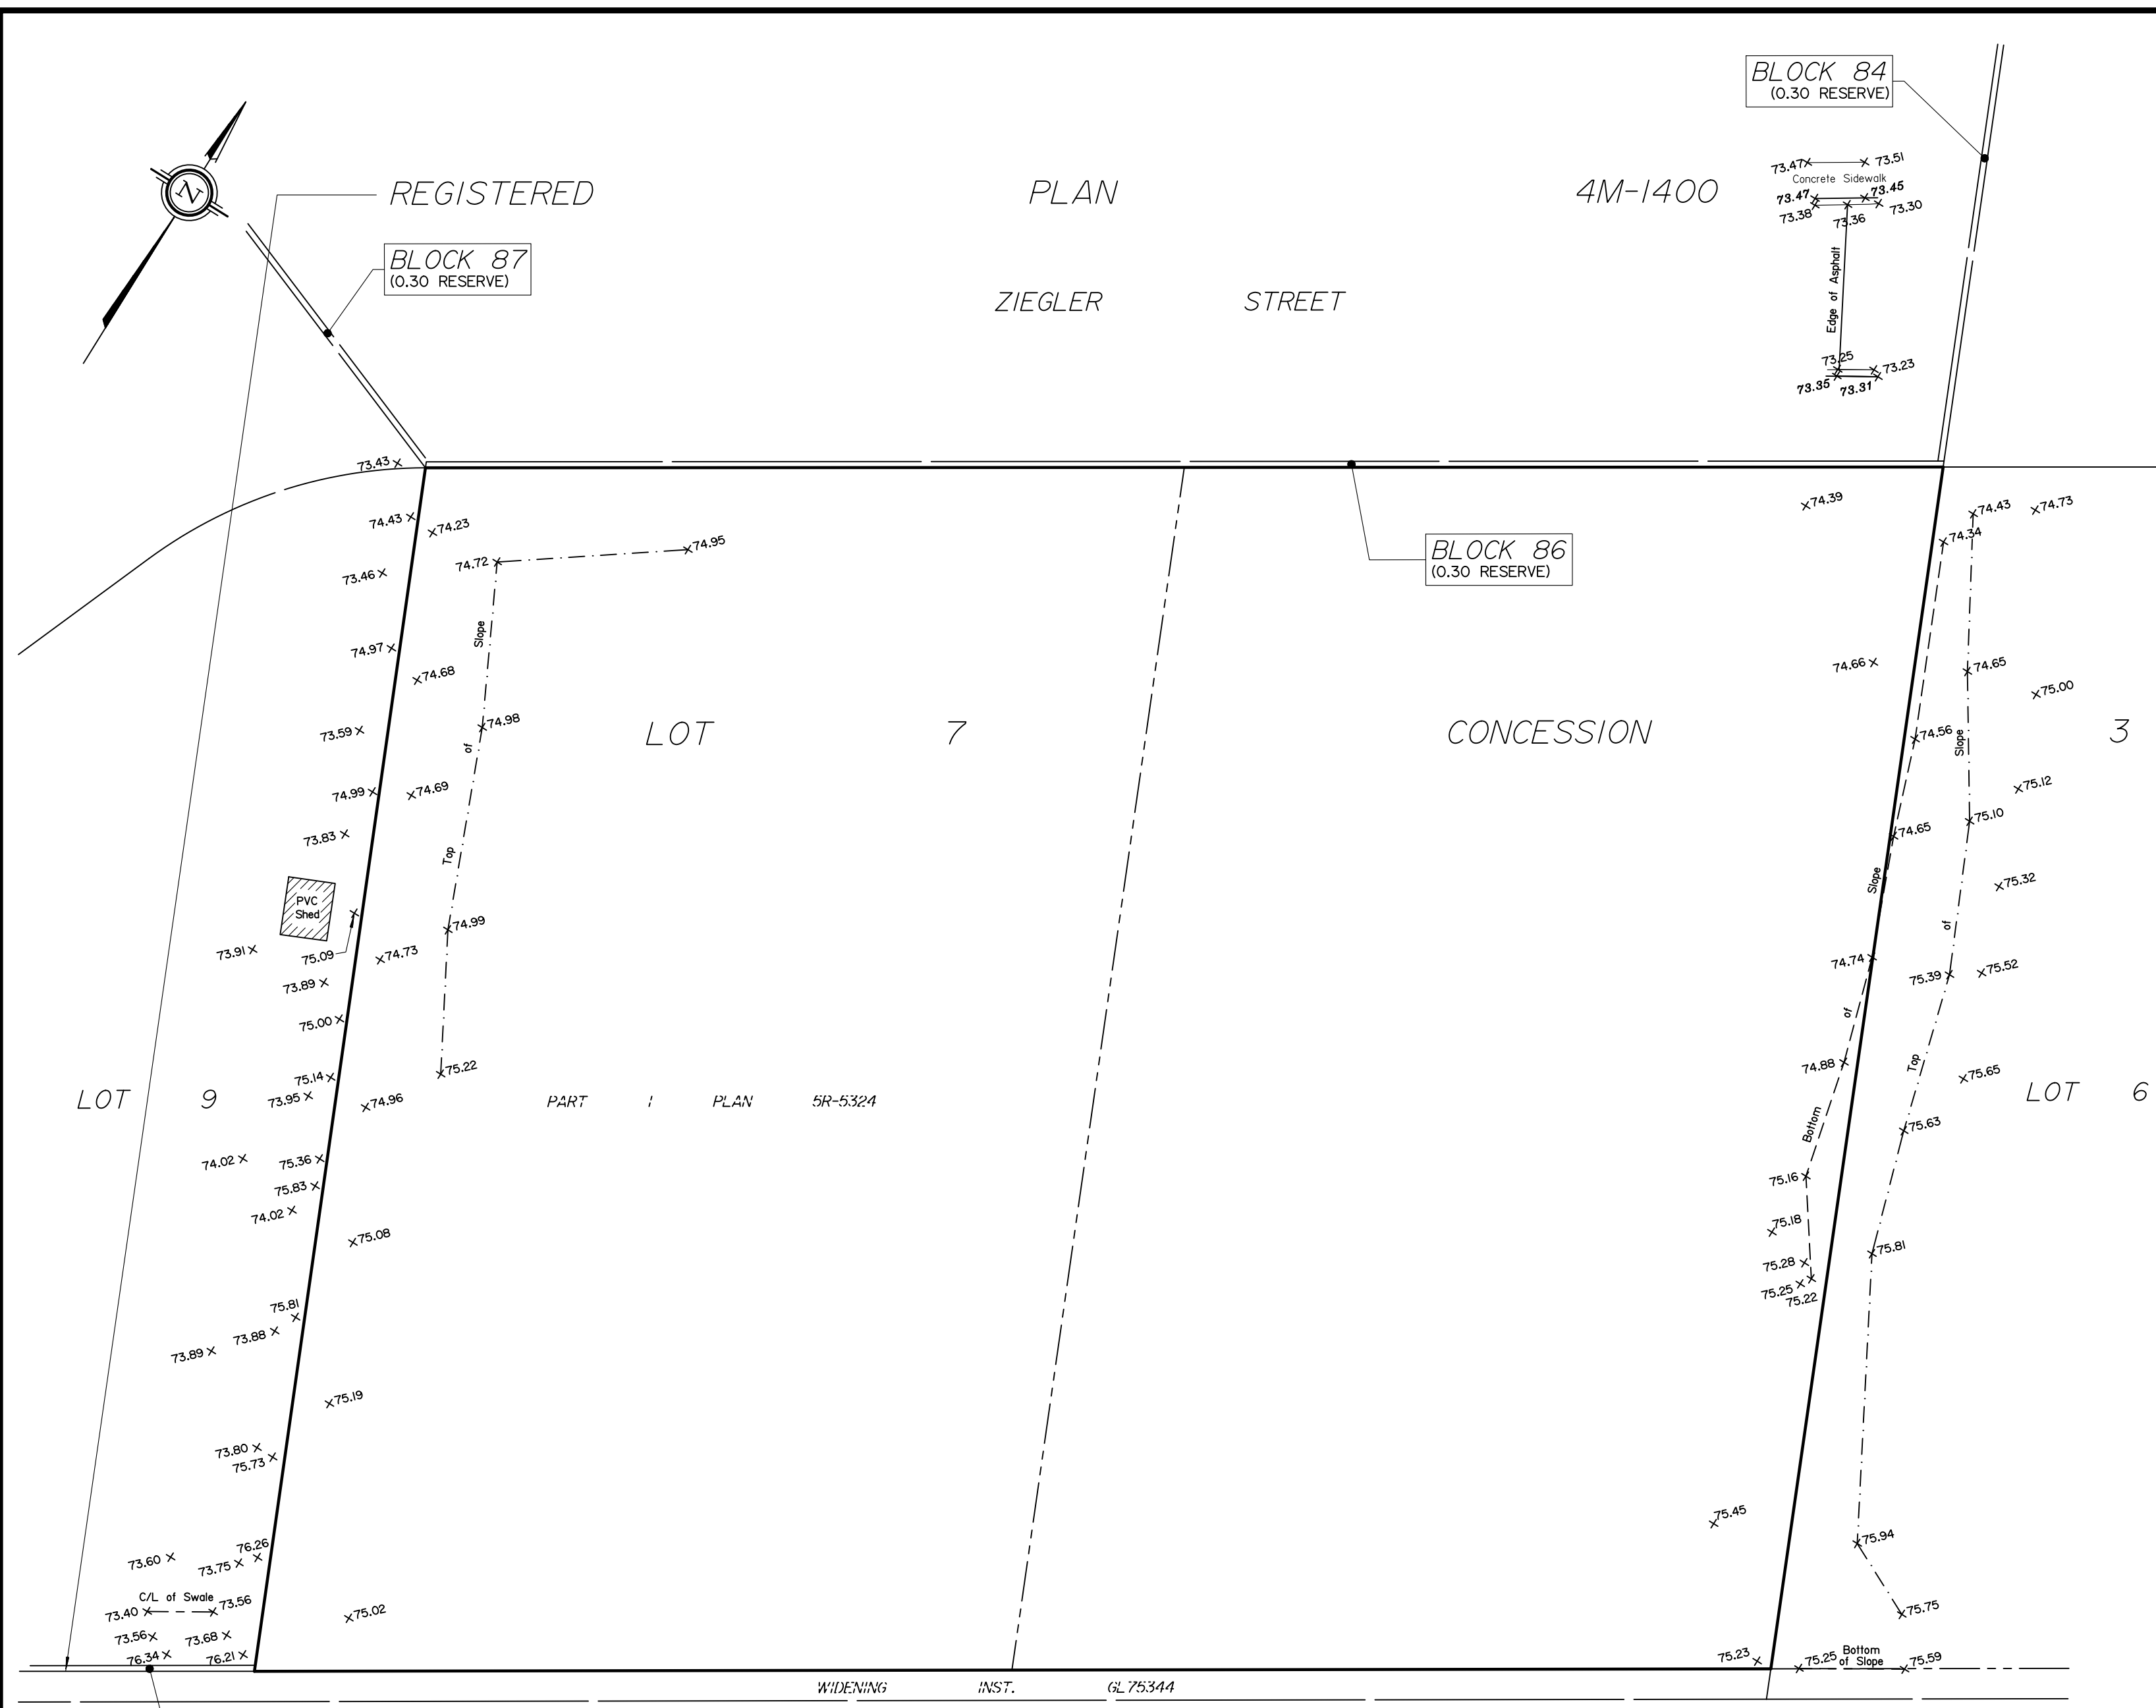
N

REGISTERED PLAN 4M-1400

BLOCK 84
(0.30 RESERVE)

BLOCK 87
(0.30 RESERVE)

ZIEGLER STREET

73.47 73.51
Concrete Sidewalk
73.47 73.45
73.38 73.36 73.30
Edge of Asphalt
73.25
73.23
73.35 73.31

73.43

BLOCK 86
(0.30 RESERVE)

74.43 74.23
74.72 74.95
73.46
Slope
74.97 74.68
74.98
of
73.59
74.99 74.69
73.83
Top
PVC Shed
74.99
73.91
75.09
74.73
73.89
75.00
75.22
75.14
73.95
74.96
74.02
75.36
75.83
74.02
75.08
75.81
73.89
73.88
75.19
73.80
75.73
73.60
76.26
73.75
C/L of Swale
73.40
73.56
75.02
73.56
73.68
76.34
76.21

LOT 7 CONCESSION 3

LOT 9

PART 1 PLAN 5R-5324

LOT 6

74.39
74.43 74.73
74.34
74.66
74.65
75.00
74.56
Slope
75.12
75.10
74.65
Slope
75.32
of
74.74
75.39
75.52
of
74.88
Top
75.65
Bottom
75.63
75.16
75.18
75.81
75.28
75.25
75.22
75.45
75.94
75.75
75.23
75.25
Bottom of Slope
75.59

WIDENING INST. GL75344